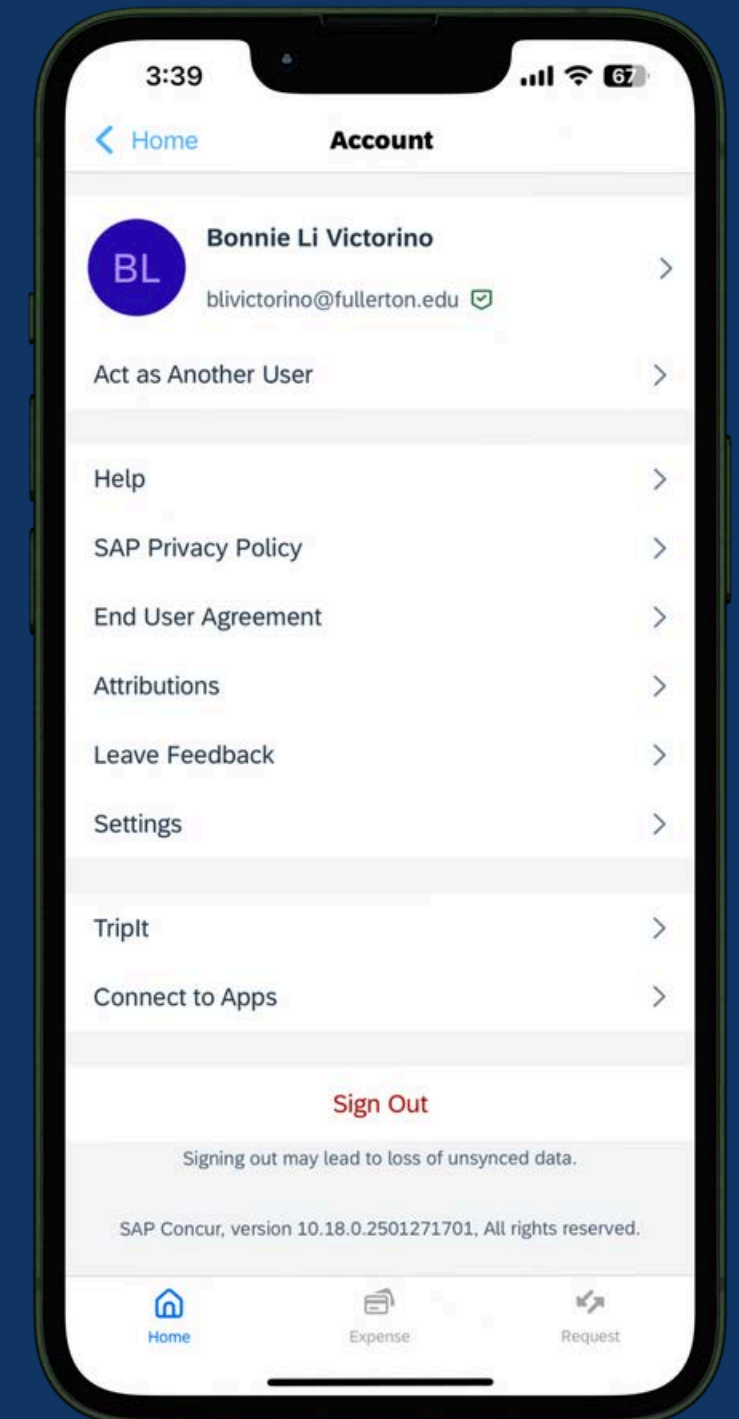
3:39

67

Home

Account

BL

Bonnie Li Victorino

blivictorino@fullerton.edu

Act as Another User

Help

SAP Privacy Policy

End User Agreement

Attributions

Leave Feedback

Settings

TripIt

Connect to Apps

Sign Out

Signing out may lead to loss of unsynced data.

SAP Concur, version 10.18.0.2501271701, All rights reserved.

Home

Expense

Request